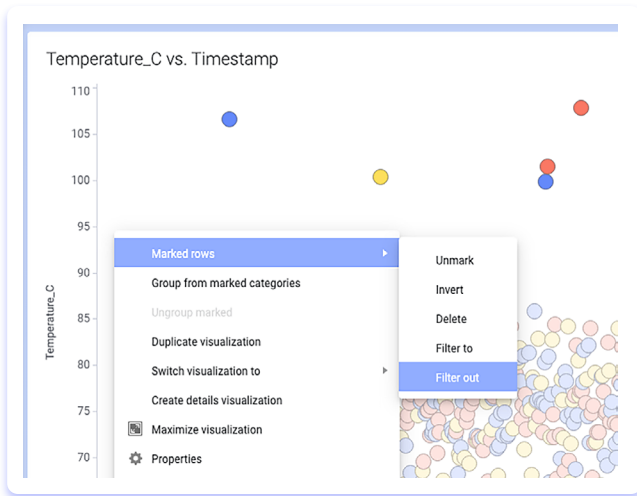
Temperature_C vs. Timestamp

110
105
100
95
90
85
80
75
70

Temperature_C

Marked rows
Group from marked categories
Ungroup marked
Duplicate visualization
Switch visualization to
Create details visualization
Maximize visualization
Properties

Unmark
Invert
Delete
Filter to
Filter out